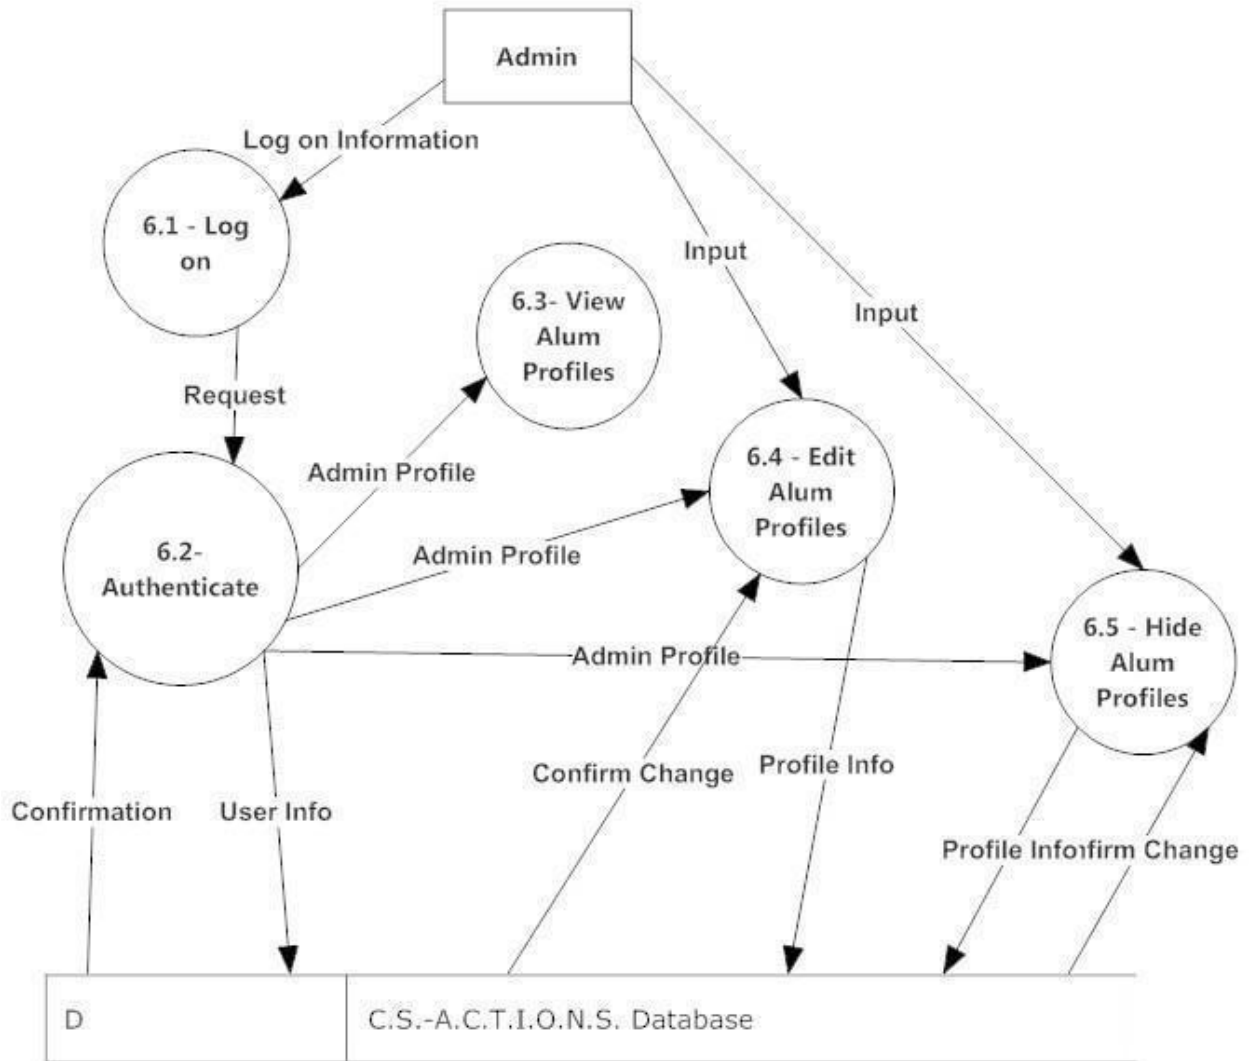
Admin

Log on Information

6.1 - Log on

Input

Input

6.3- View Alum Profiles

Request

Admin Profile

6.4 - Edit Alum Profiles

6.2- Authenticate

Admin Profile

6.5 - Hide Alum Profiles

Admin Profile

Confirm Change

Profile Info

Confirmation

User Info

Profile Infoıfirm Change

D

C.S.-A.C.T.I.O.N.S. Database